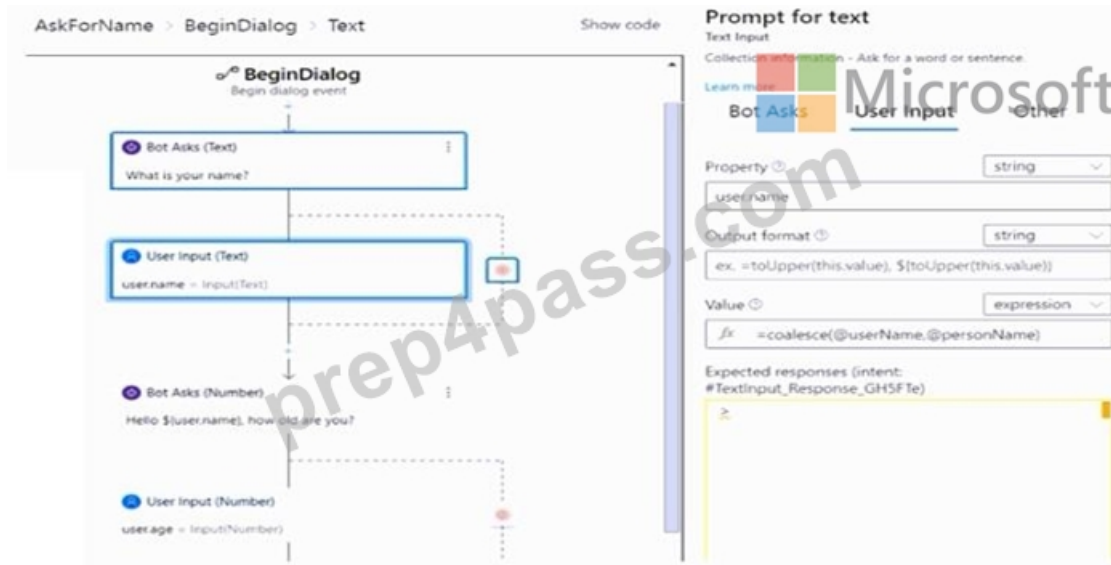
AskForName > BeginDialog > Text

Show code

BeginDialog
Begin dialog event

Bot Asks (Text)
What is your name?

User Input (Text)
user.name = Input(Text)

Bot Asks (Number)
Hello ${user.name}, how old are you?

User Input (Number)
user.age = Input(Number)

Prompt for text
Text Input
Collection information - Ask for a word or sentence.
Learn more

Bot Asks
User Input
Other

Property
string
user.name

Output format
string
ex. =toUpper(this.value), ${toUpper(this.value)}

Value
expression
$fx$ =coalesce(@userName,@personName)

Expected responses (intent: #TextInput_Response_GH5FTe)
>

Microsoft
prep4pass.com